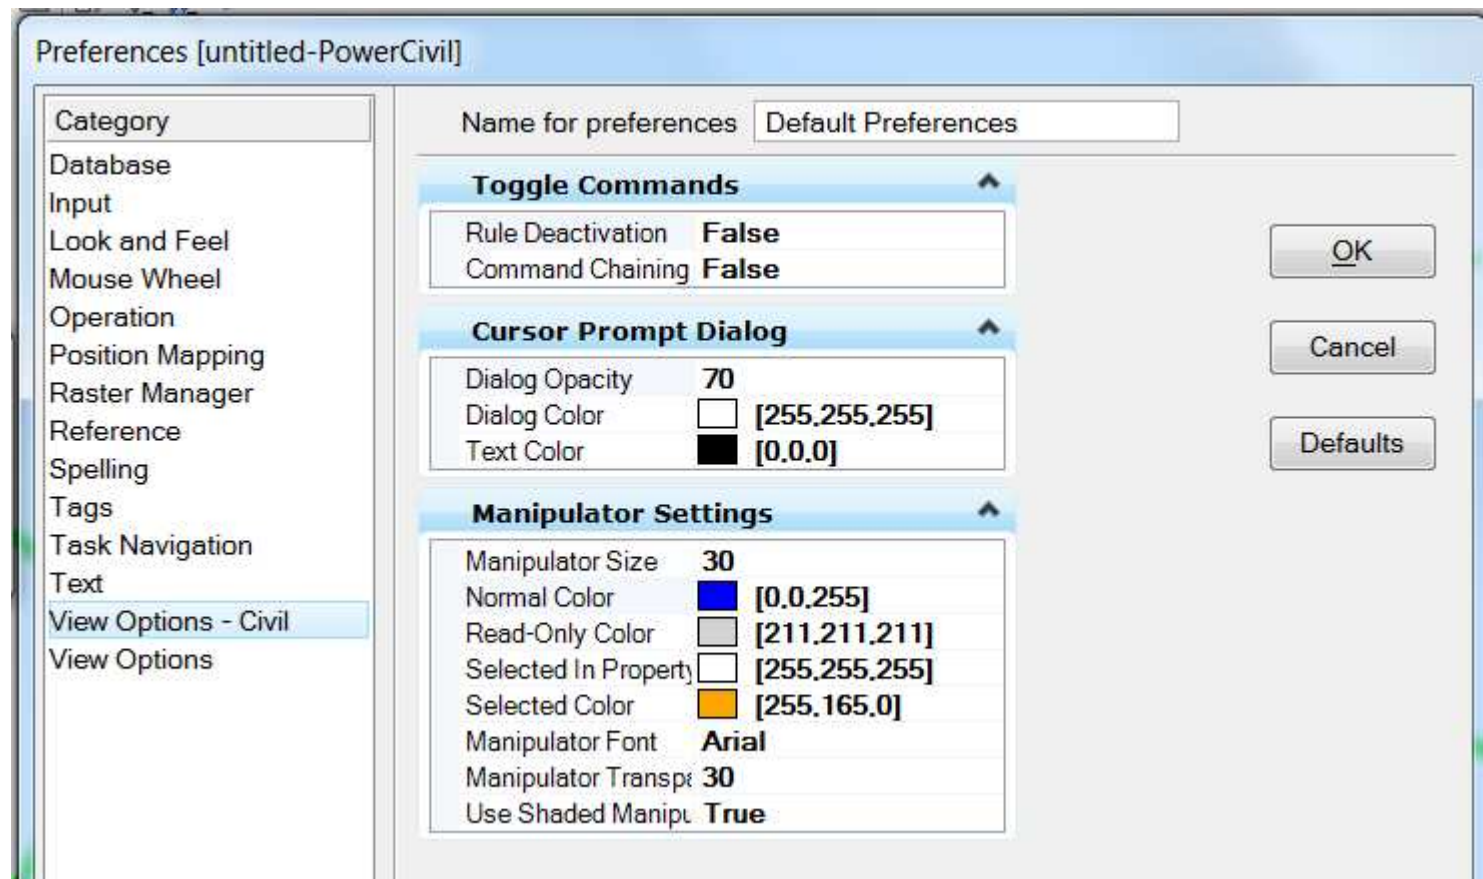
Preferences [untitled-PowerCivil]

Category
Database
Input
Look and Feel
Mouse Wheel
Operation
Position Mapping
Raster Manager
Reference
Spelling
Tags
Task Navigation
Text
View Options - Civil
View Options

Name for preferences Default Preferences

Toggle Commands

| | |
|---|---|
| Rule Deactivation | False |
| Command Chaining | False |

Cursor Prompt Dialog

| | |
|---|---|
| Dialog Opacity | 70 |
| Dialog Color | [255,255,255] |
| Text Color | [0,0,0] |

Manipulator Settings

| | |
|---|---|
| Manipulator Size | 30 |
| Normal Color | [0,0,255] |
| Read-Only Color | [211,211,211] |
| Selected In Property | [255,255,255] |
| Selected Color | [255,165,0] |
| Manipulator Font | Arial |
| Manipulator Transpa | 30 |
| Use Shaded Maniput | True |

OK
Cancel
Defaults